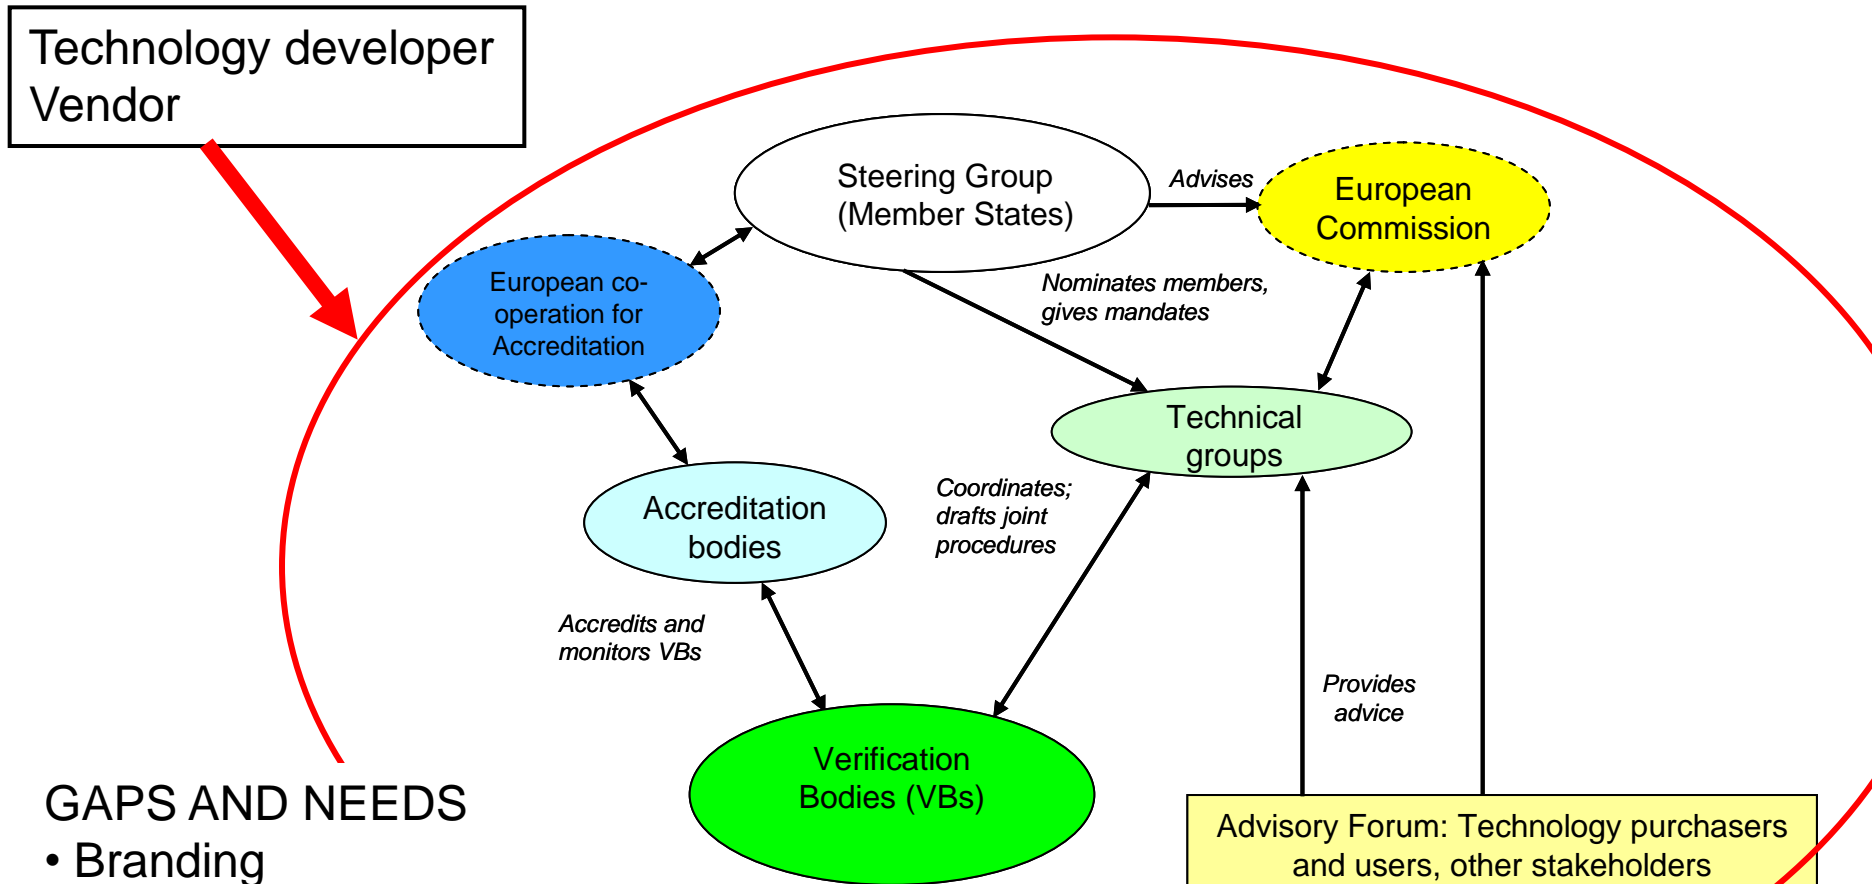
Technology developer
Vendor

Steering Group
(Member States)

Advises

European Commission

European co-operation for Accreditation

Nominates members, gives mandates

Technical groups

Accreditation bodies

Coordinates; drafts joint procedures

Accredits and monitors VBs

Provides advice

Verification Bodies (VBs)

Advisory Forum: Technology purchasers and users, other stakeholders

GAPS AND NEEDS
• Branding